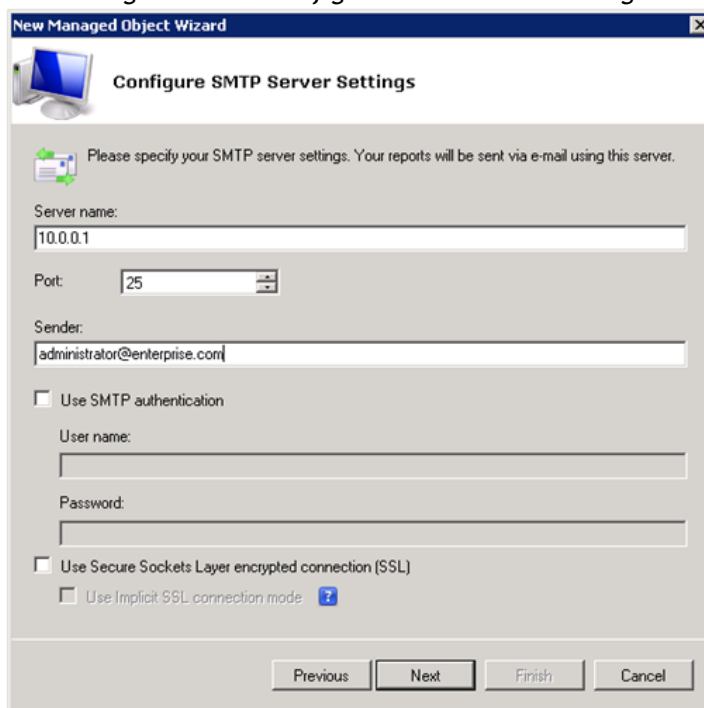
New Managed Object Wizard

Configure SMTP Server Settings

Please specify your SMTP server settings. Your reports will be sent via e-mail using this server.

Server name:
10.0.0.1

Port: 25

Sender:
administrator@enterprise.com

Use SMTP authentication

User name:

Password:

Use Secure Sockets Layer encrypted connection (SSL)

Use Implicit SSL connection mode ?

Previous Next Finish Cancel